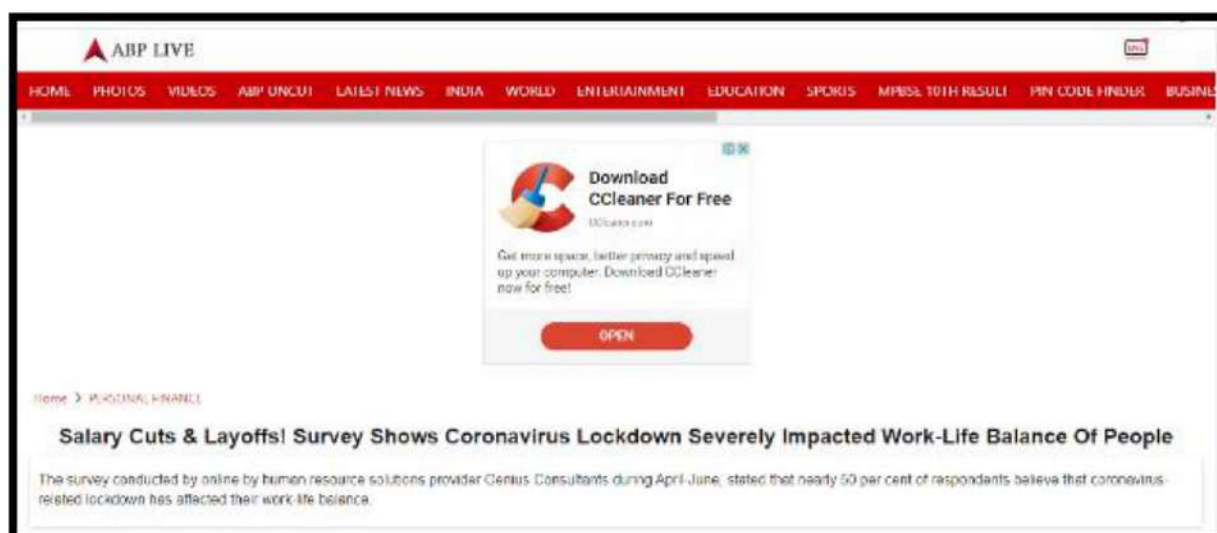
ABP LIVE

HOME PHOTOS VIDEOS ABP UNCUT LATEST NEWS INDIA WORLD ENTERTAINMENT EDUCATION SPORTS MPBSE 10TH RESULT PIN CODE FINDER BUSINE

Download CCleaner For Free

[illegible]

Get more space, better privacy and speed up your computer. Download CCleaner now for free!

OPEN

Home > PERSONAL FINANCE

Salary Cuts & Layoffs! Survey Shows Coronavirus Lockdown Severely Impacted Work-Life Balance Of People

The survey conducted by online by human resource solutions provider Genius Consultants during April-June, stated that nearly 50 per cent of respondents believe that coronavirus-related lockdown has affected their work-life balance.